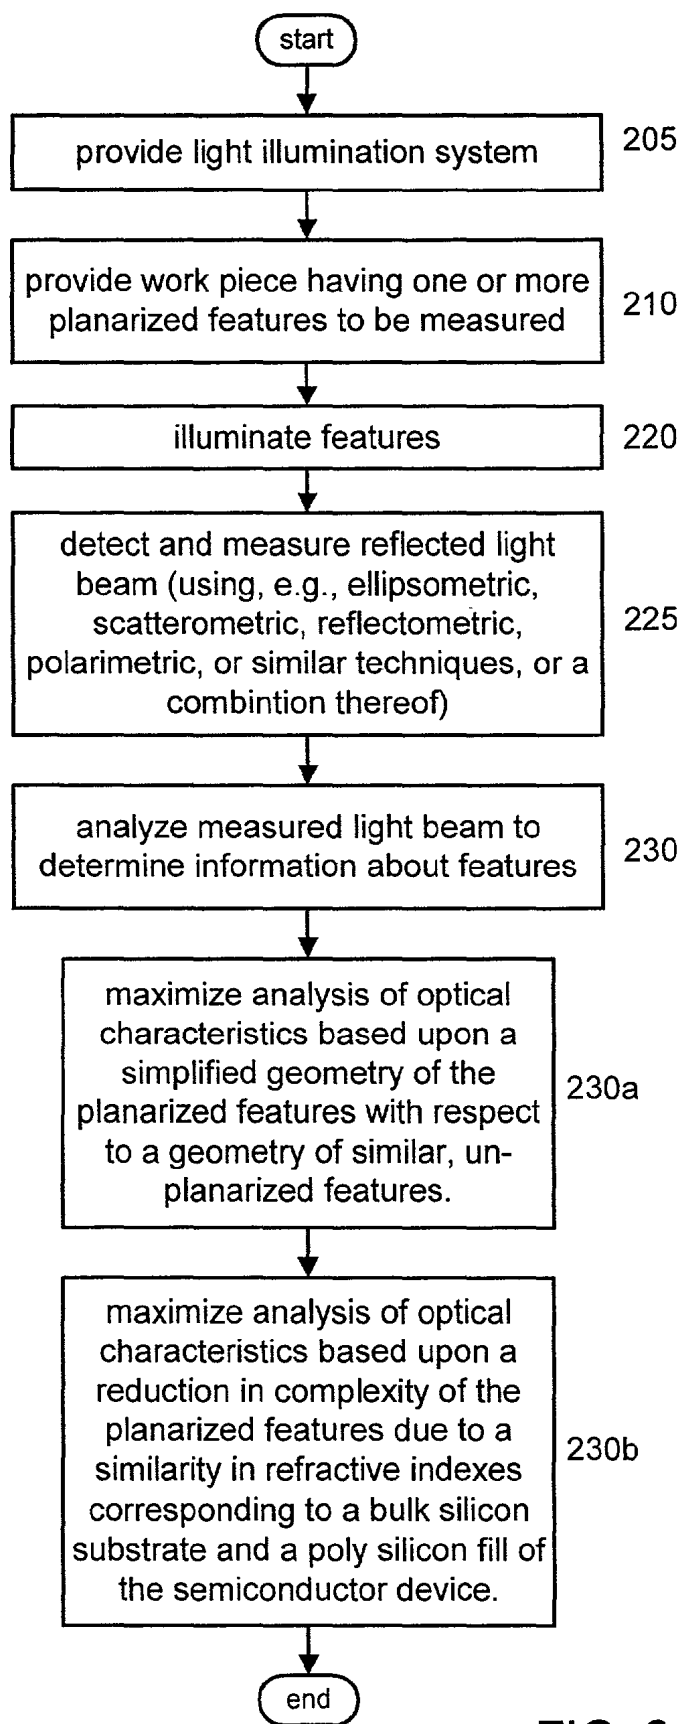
start

provide light illumination system

205

provide work piece having one or more planarized features to be measured

210

illuminate features

220

detect and measure reflected light beam (using, e.g., ellipsometric, scatterometric, reflectometric, polarimetric, or similar techniques, or a combintion thereof)

225

analyze measured light beam to determine information about features

230

maximize analysis of optical characteristics based upon a simplified geometry of the planarized features with respect to a geometry of similar, unplanarized features.

230a

maximize analysis of optical characteristics based upon a reduction in complexity of the planarized features due to a similarity in refractive indexes corresponding to a bulk silicon substrate and a poly silicon fill of the semiconductor device.

230b

end

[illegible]